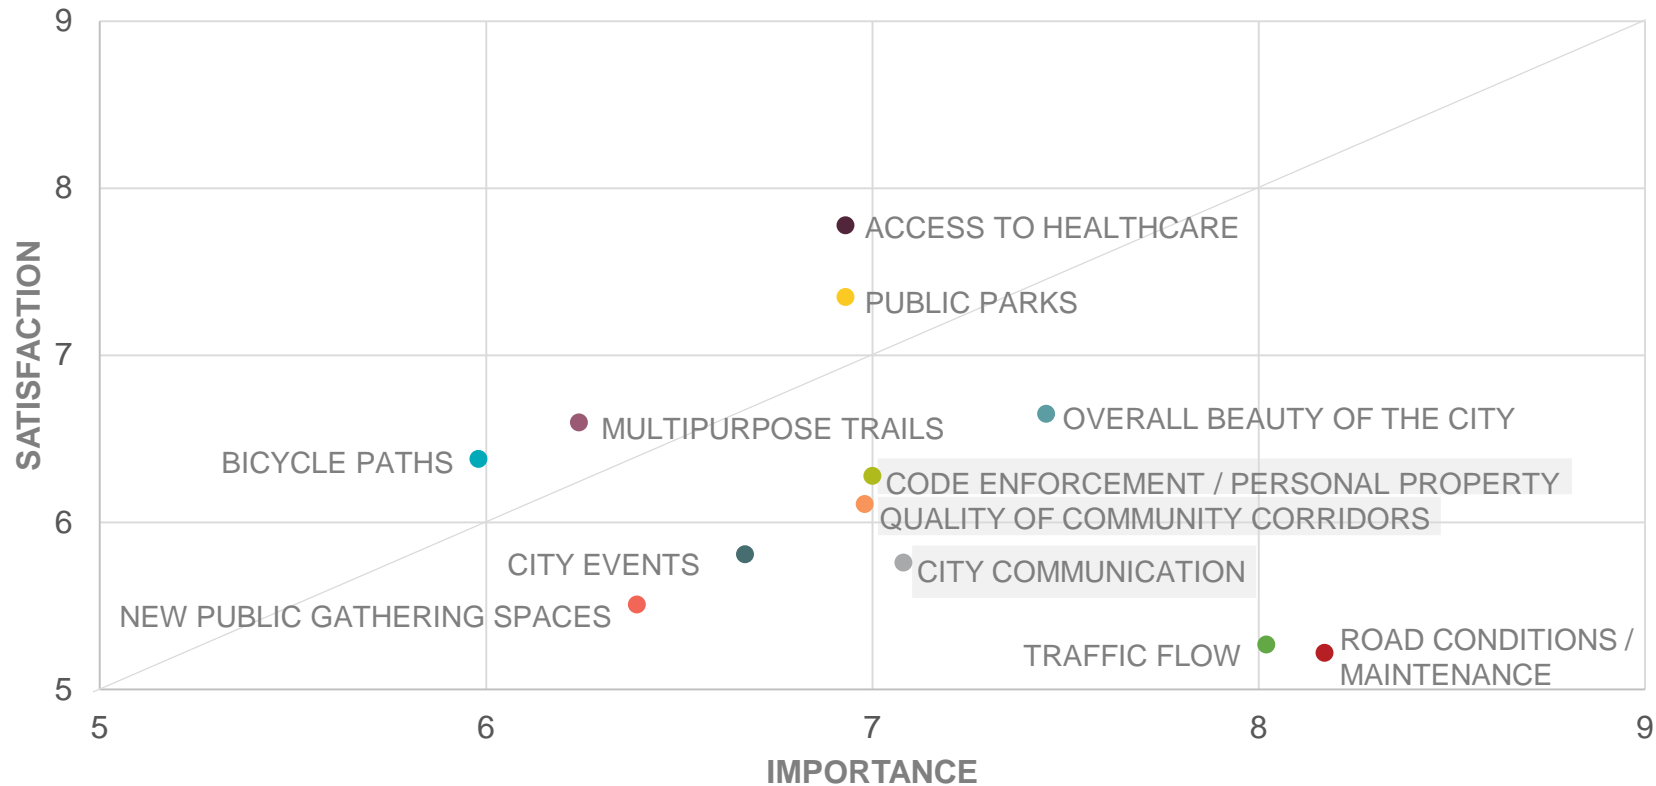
9
8
7
6
5
SATISFACTION
ACCESS TO HEALTHCARE
PUBLIC PARKS
MULTIPURPOSE TRAILS
OVERALL BEAUTY OF THE CITY
BICYCLE PATHS
CODE ENFORCEMENT / PERSONAL PROPERTY
QUALITY OF COMMUNITY CORRIDORS
CITY EVENTS
CITY COMMUNICATION
NEW PUBLIC GATHERING SPACES
TRAFFIC FLOW
ROAD CONDITIONS / MAINTENANCE
5
6
7
8
9
IMPORTANCE